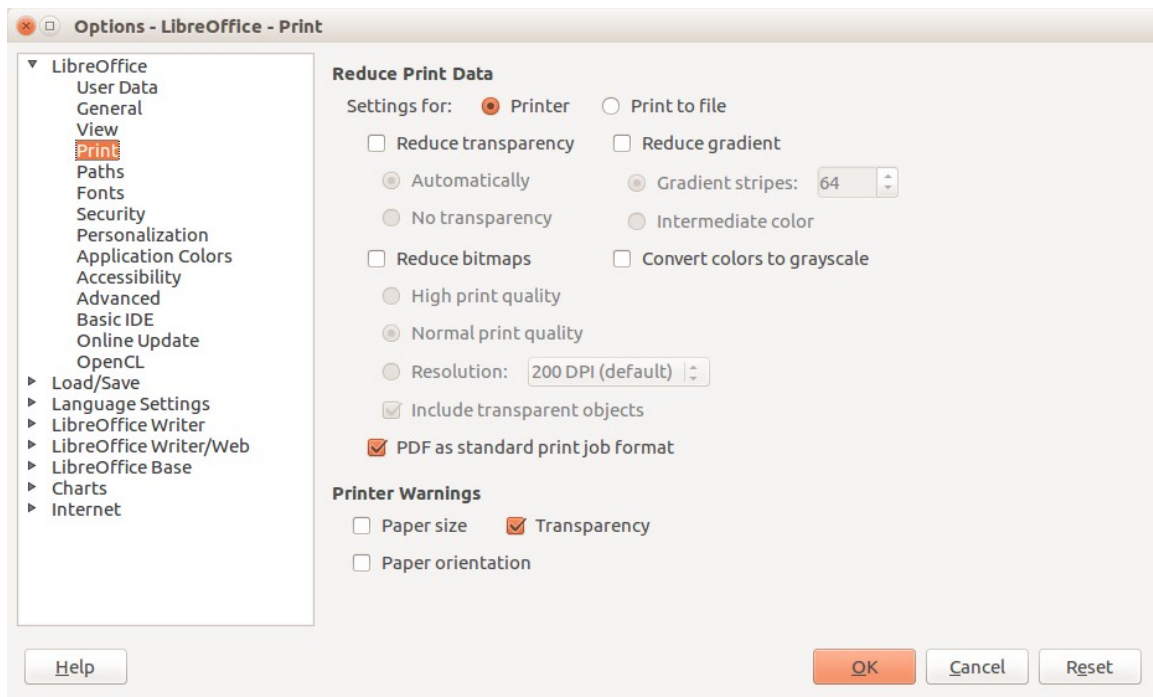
Options - LibreOffice - Print

LibreOffice
User Data
General
View
Print
Paths
Fonts
Security
Personalization
Application Colors
Accessibility
Advanced
Basic IDE
Online Update
OpenCL
Load/Save
Language Settings
LibreOffice Writer
LibreOffice Writer/Web
LibreOffice Base
Charts
Internet

Reduce Print Data
Settings for: Printer Print to file
Reduce transparency
Automatically
No transparency
Reduce gradient
Gradient stripes: 64
Intermediate color
Reduce bitmaps
Convert colors to grayscale
High print quality
Normal print quality
Resolution: 200 DPI (default)
Include transparent objects
PDF as standard print job format

Printer Warnings
Paper size
Transparency
Paper orientation

Help
OK
Cancel
Reset